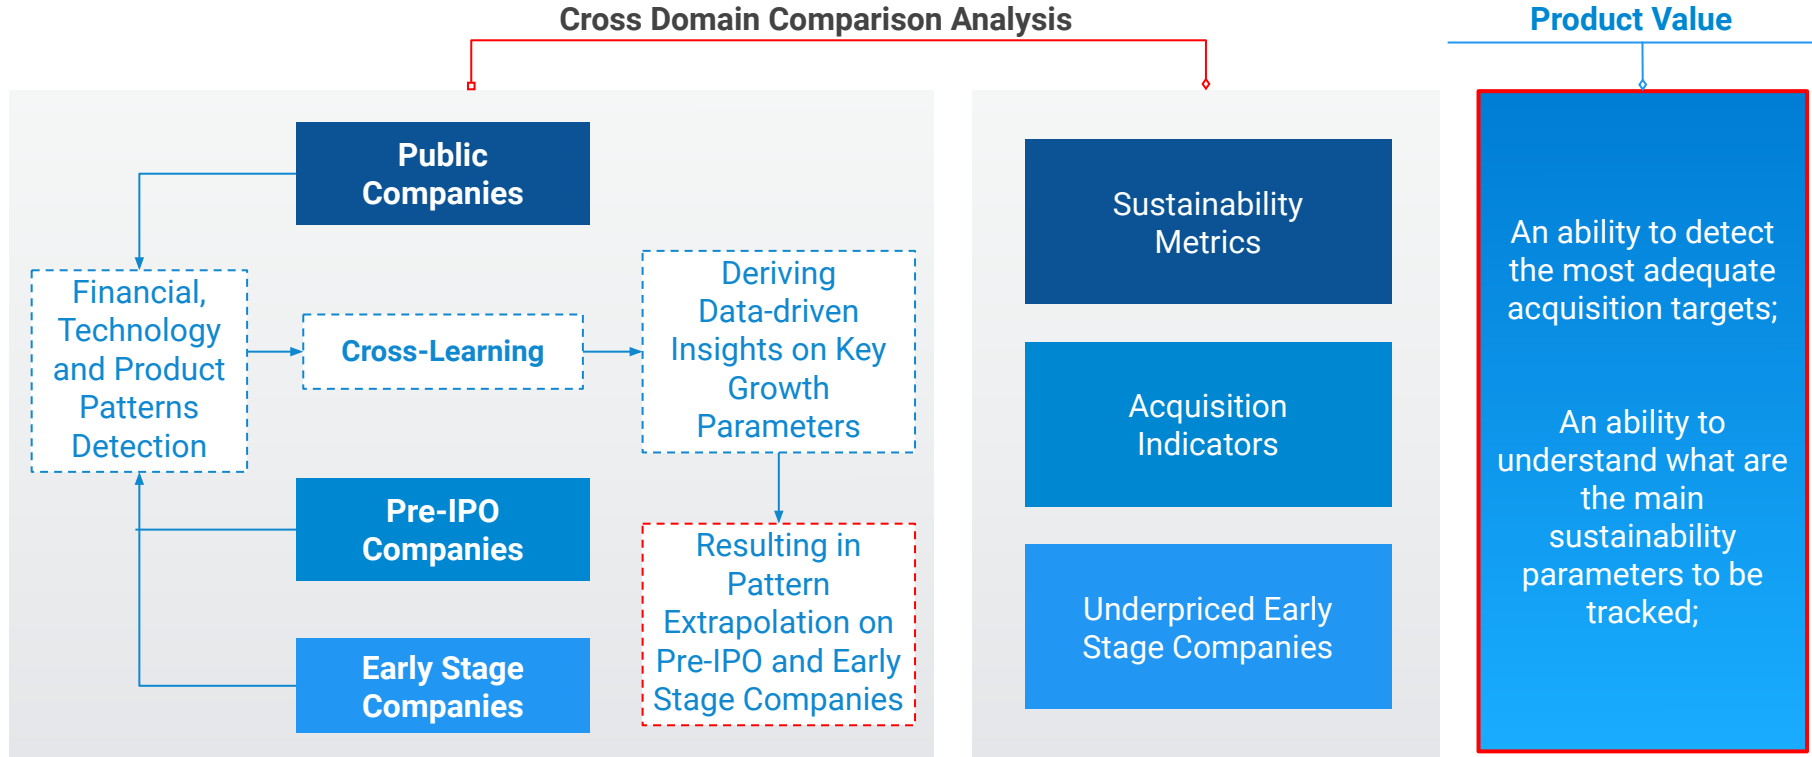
Cross Domain Comparison Analysis

Product Value

Public Companies

Financial, Technology and Product Patterns Detection

Cross-Learning

Deriving Data-driven Insights on Key Growth Parameters

Pre-IPO Companies

Resulting in Pattern Extrapolation on Pre-IPO and Early Stage Companies

Early Stage Companies

Sustainability Metrics

Acquisition Indicators

Underpriced Early Stage Companies

An ability to detect the most adequate acquisition targets;

An ability to understand what are the main sustainability parameters to be tracked;